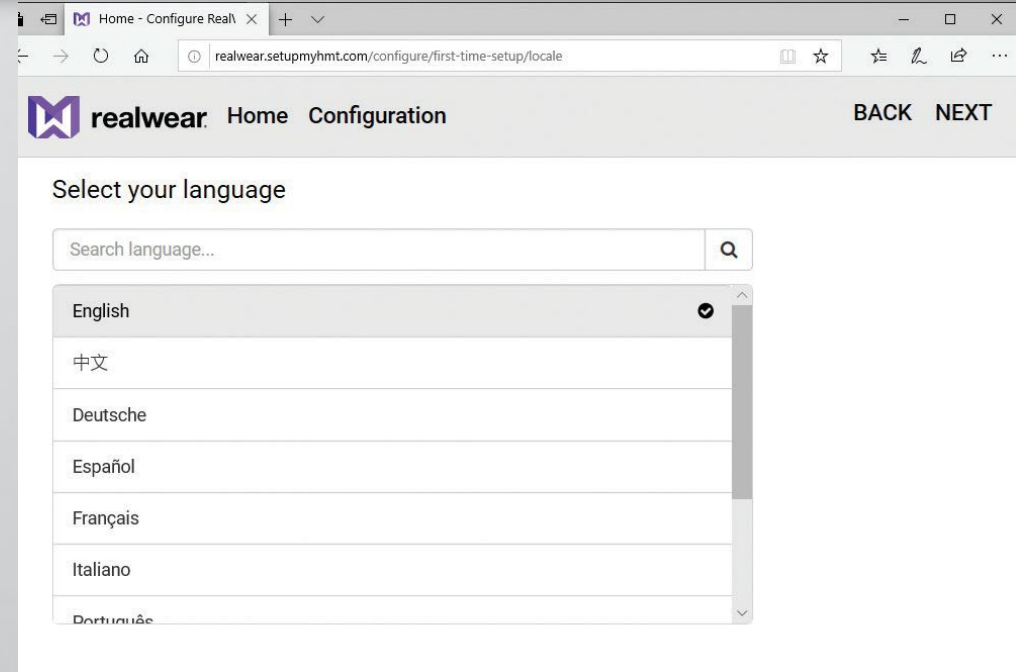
Home - Configure Real\

realwear.setupmyhmt.com/configure/first-time-setup/locale

realwear Home Configuration BACK NEXT

Select your language

Search language...

English

中文

Deutsche

Español

Français

Italiano

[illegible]